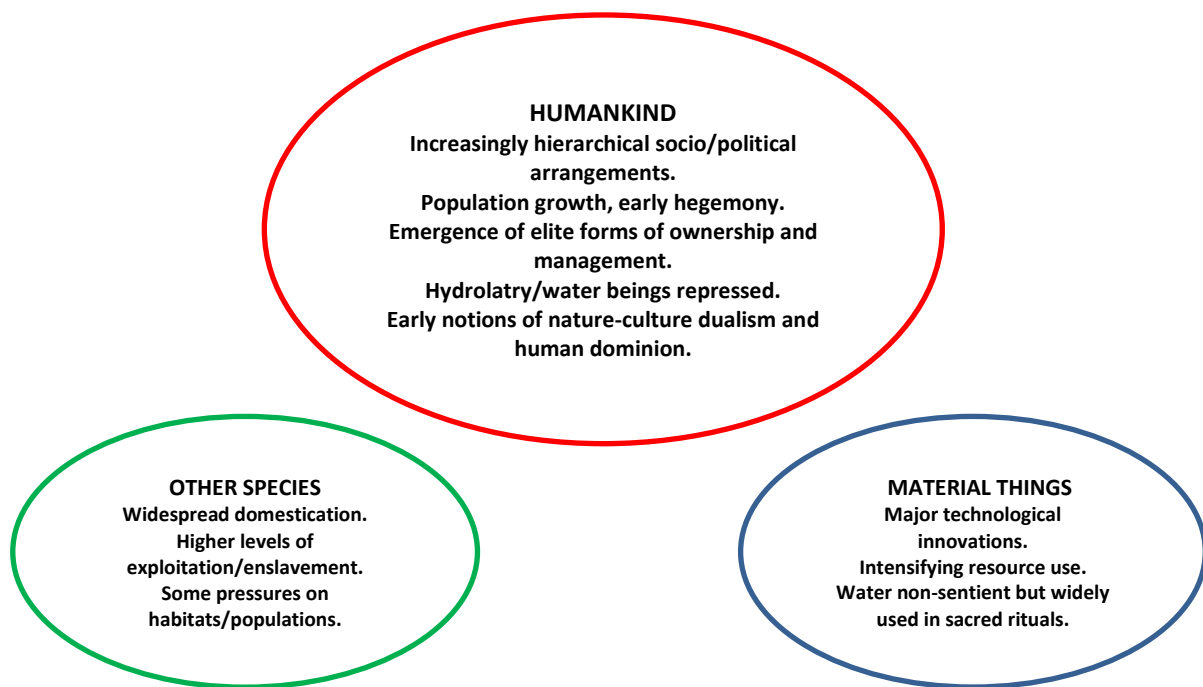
HUMANKIND
Increasingly hierarchical socio/political arrangements.
Population growth, early hegemony.
Emergence of elite forms of ownership and management.
Hydrolatry/water beings repressed.
Early notions of nature-culture dualism and human dominion.

OTHER SPECIES
Widespread domestication.
Higher levels of exploitation/enslavement.
Some pressures on habitats/populations.

MATERIAL THINGS
Major technological innovations.
Intensifying resource use.
Water non-sentient but widely used in sacred rituals.